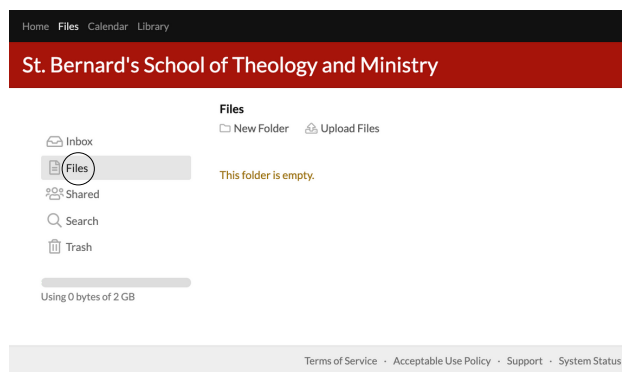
Home Files Calendar Library

St. Bernard's School of Theology and Ministry

Inbox
Files
Shared
Search
Trash

Using 0 bytes of 2 GB

Files
New Folder Upload Files

This folder is empty.

Terms of Service · Acceptable Use Policy · Support · System Status